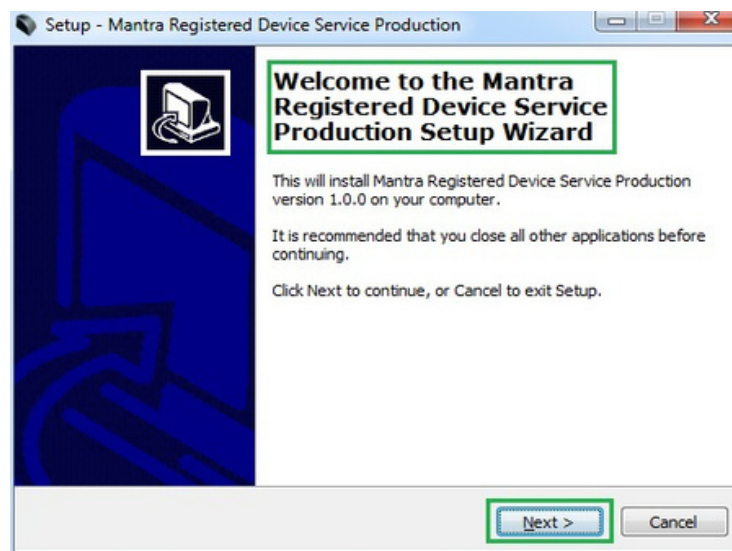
Setup - Mantra Registered Device Service Production

Welcome to the Mantra Registered Device Service Production Setup Wizard

This will install Mantra Registered Device Service Production version 1.0.0 on your computer.

It is recommended that you close all other applications before continuing.

Click Next to continue, or Cancel to exit Setup.

Next >

Cancel